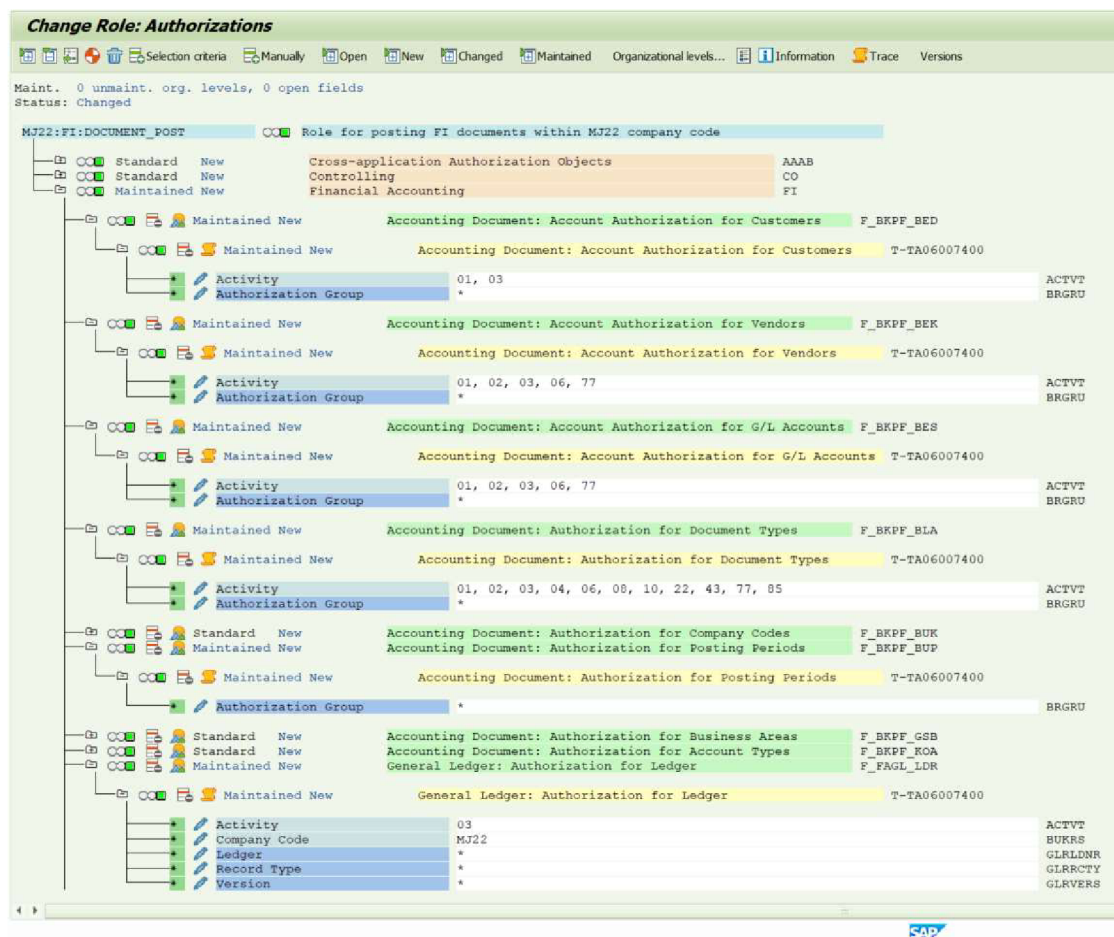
Change Role: Authorizations

Selection criteria Manually Open New Changed Maintained Organizational levels... Information Trace Versions

Maint. 0 unmaint. org. levels, 0 open fields
Status: Changed

MJ22:FI:DOCUMENT_POST Role for posting FI documents within MJ22 company code

Standard New Cross-application Authorization Objects AAAB
Standard New Controlling CO
Maintained New Financial Accounting FI

Maintained New Accounting Document: Account Authorization for Customers F_BKPF_BED
Maintained New Accounting Document: Account Authorization for Customers T-TA06007400
Activity 01, 03 ACTVT
Authorization Group * BRGRU

Maintained New Accounting Document: Account Authorization for Vendors F_BKPF_BEK
Maintained New Accounting Document: Account Authorization for Vendors T-TA06007400
Activity 01, 02, 03, 06, 77 ACTVT
Authorization Group * BRGRU

Maintained New Accounting Document: Account Authorization for G/L Accounts F_BKPF_BES
Maintained New Accounting Document: Account Authorization for G/L Accounts T-TA06007400
Activity 01, 02, 03, 06, 77 ACTVT
Authorization Group * BRGRU

Maintained New Accounting Document: Authorization for Document Types F_BKPF_BLA
Maintained New Accounting Document: Authorization for Document Types T-TA06007400
Activity 01, 02, 03, 04, 06, 08, 10, 22, 43, 77, 85 ACTVT
Authorization Group * BRGRU

Standard New Accounting Document: Authorization for Company Codes F_BKPF_BUK
Maintained New Accounting Document: Authorization for Posting Periods F_BKPF_BUP
Maintained New Accounting Document: Authorization for Posting Periods T-TA06007400
Authorization Group * BRGRU

Standard New Accounting Document: Authorization for Business Areas F_BKPF_GSB
Standard New Accounting Document: Authorization for Account Types F_BKPF_KOA
Maintained New General Ledger: Authorization for Ledger F_FAGL_LDR
Maintained New General Ledger: Authorization for Ledger T-TA06007400
Activity 03 ACTVT
Company Code MJ22 BUKRS
Ledger * GLRLDNR
Record Type * GLRRCTY
Version * GLRVERS

SAP